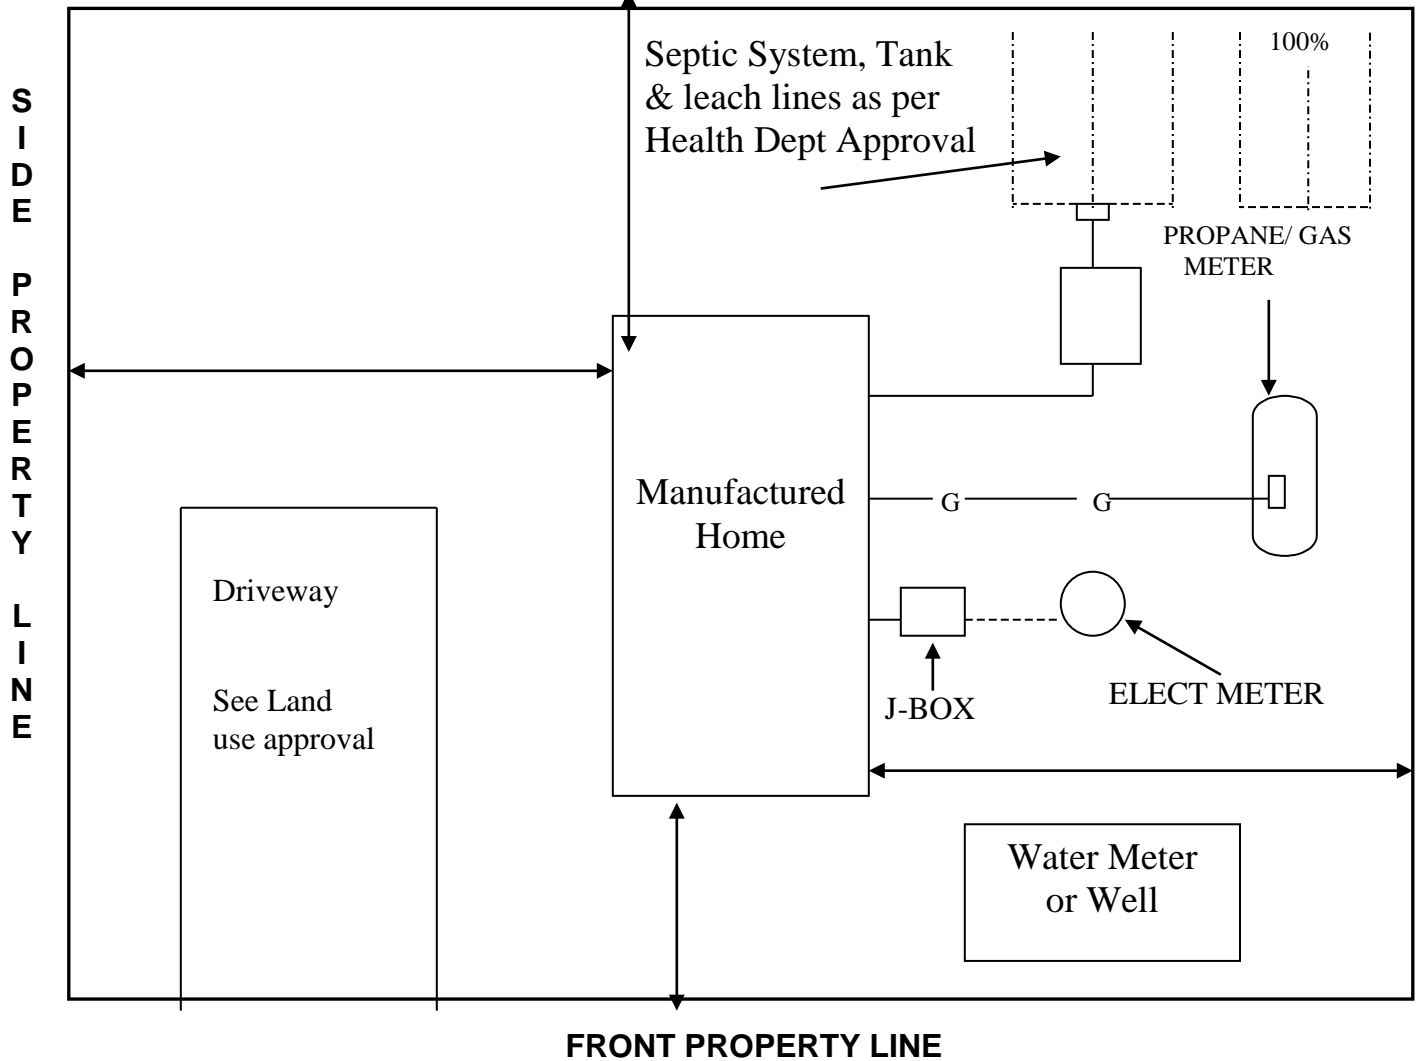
SIDE PROPERTY LINE

Septic System, Tank & leach lines as per Health Dept Approval

100%

PROPANE/ GAS METER

Manufactured Home

G G

Driveway

See Land use approval

J-BOX

ELECT METER

Water Meter or Well

FRONT PROPERTY LINE